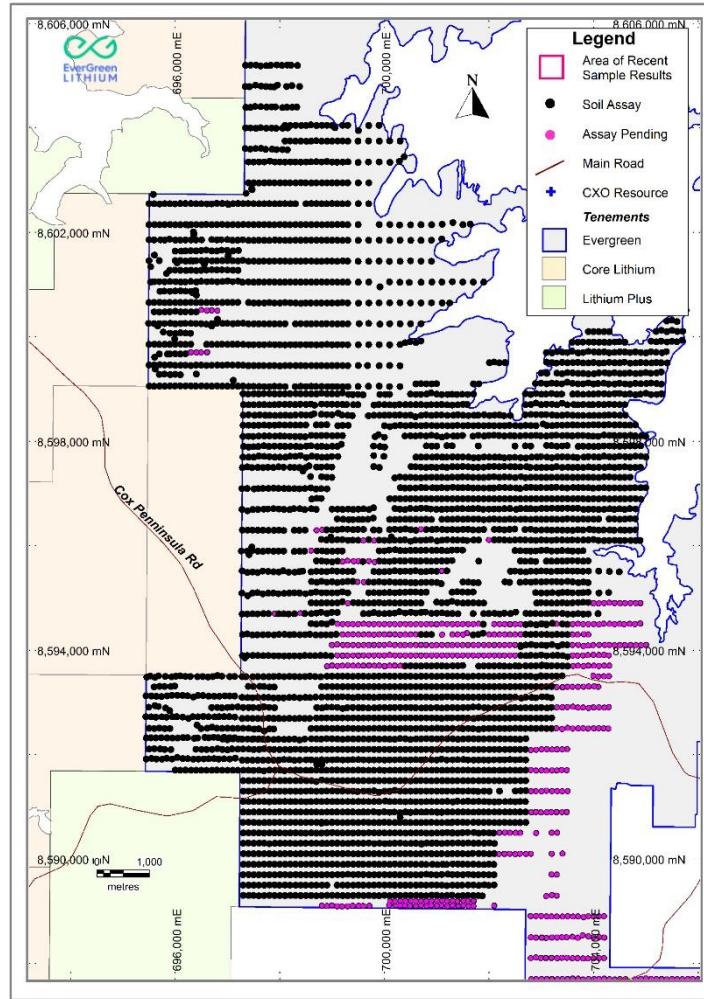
8,606,000 mN
8,606,000 mN
EverGreen LITHIUM
696,000 mE
700,000 mE
Legend
Area of Recent Sample Results
Soil Assay
Assay Pending
Main Road
CXO Resource
Tenements
Evergreen
Core Lithium
Lithium Plus
N
8,602,000 mN
8,598,000 mN
8,598,000 mN
Cox Peninsula Rd
8,594,000 mN
8,594,000 mN
8,590,000 mN
0
1,000
metres
8,590,000 mN
696,000 mE
700,000 mE
704,000 mE